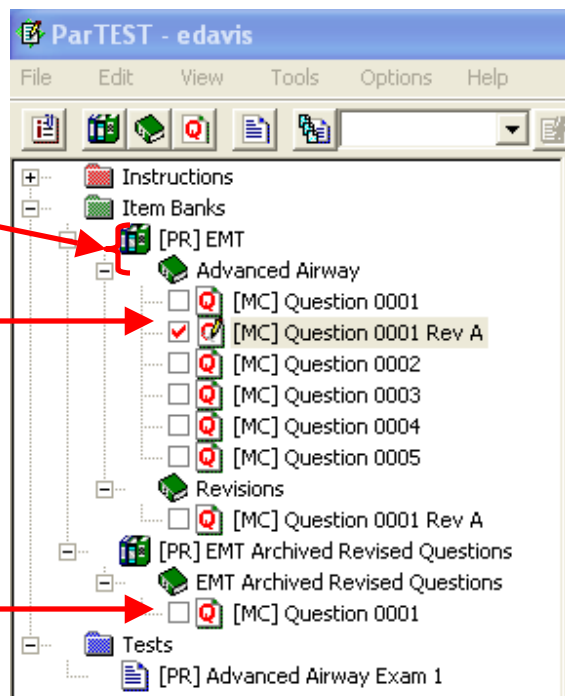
ParTEST - edavis

File Edit View Tools Options Help

Instructions
Item Banks
[PR] EMT
Advanced Airway
[MC] Question 0001
[MC] Question 0001 Rev A
[MC] Question 0002
[MC] Question 0003
[MC] Question 0004
[MC] Question 0005
Revisions
[MC] Question 0001 Rev A
[PR] EMT Archived Revised Questions
EMT Archived Revised Questions
[MC] Question 0001
Tests
[PR] Advanced Airway Exam 1